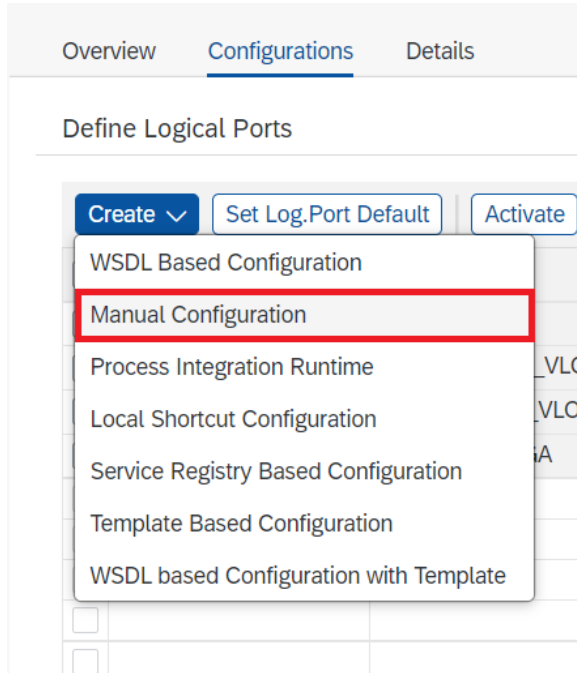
Overview Configurations Details

Define Logical Ports

Create Set Log.Port Default Activate

WSDL Based Configuration
Manual Configuration
Process Integration Runtime
Local Shortcut Configuration
Service Registry Based Configuration
Template Based Configuration
WSDL based Configuration with Template

_VL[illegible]
_VL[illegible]
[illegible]A